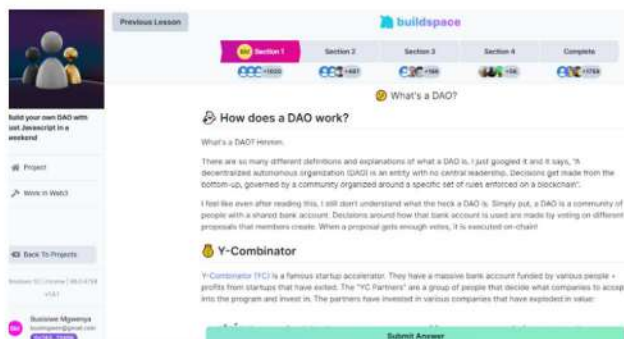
Previous Lesson

buildspace

Section 1 | Section 2 | Section 3 | Section 4 | Complete

+1620 | +461 | +166 | +56 | +1758

What's a DAO?

Build your own DAO with just Javascript in a weekend

Project

Work in Web3

Back To Projects

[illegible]

Busisiwe Mgwenya

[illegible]

How does a DAO work?

What's a DAO? Hmmm.

There are so many different definitions and explanations of what a DAO is, I just googled it and it says, "A decentralized autonomous organization (DAO) is an entity with no central leadership. Decisions get made from the bottom-up, governed by a community organized around a specific set of rules enforced on a blockchain".

I feel like even after reading this, I still don't understand what the heck a DAO is. Simply put, a DAO is a community of people with a shared bank account. Decisions around how that bank account is used are made by voting on different proposals that members create. When a proposal gets enough votes, it is executed on-chain!

Y-Combinator

Y-Combinator (YC) is a famous startup accelerator. They have a massive bank account funded by various people + profits from startups that have exited. The "YC Partners" are a group of people that decide what companies to accep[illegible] into the program and invest in. The partners have invested in various companies that have exploded in value:

Submit Answer